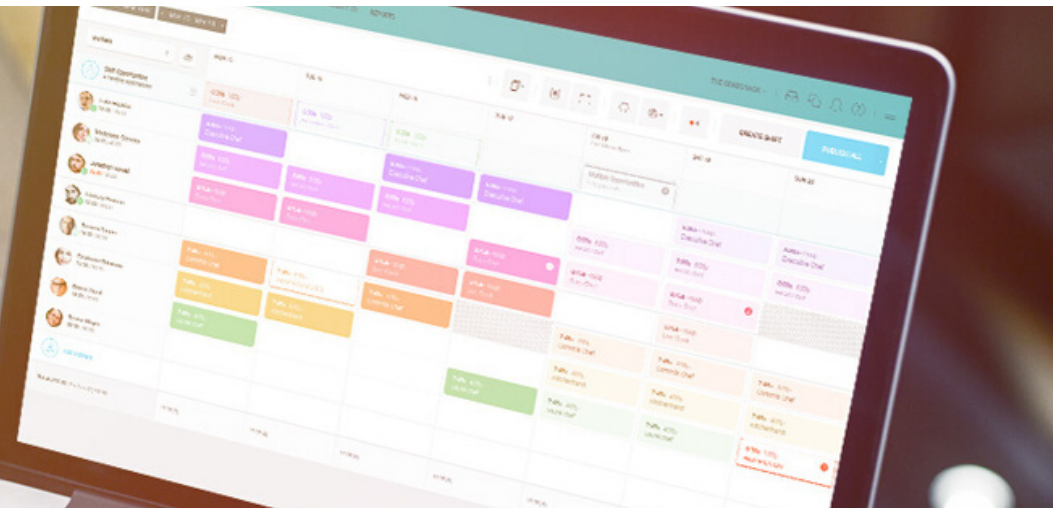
CREATE SHIFT

PUBLISH ALL

Executive Chef

Executive Chef

Executive Chef

Executive Chef

Executive Chef

Executive Chef

Kitchenhand

Kitchenhand

Kitchenhand

Commis Chef

Commis Chef

Line Chef

Line Chef